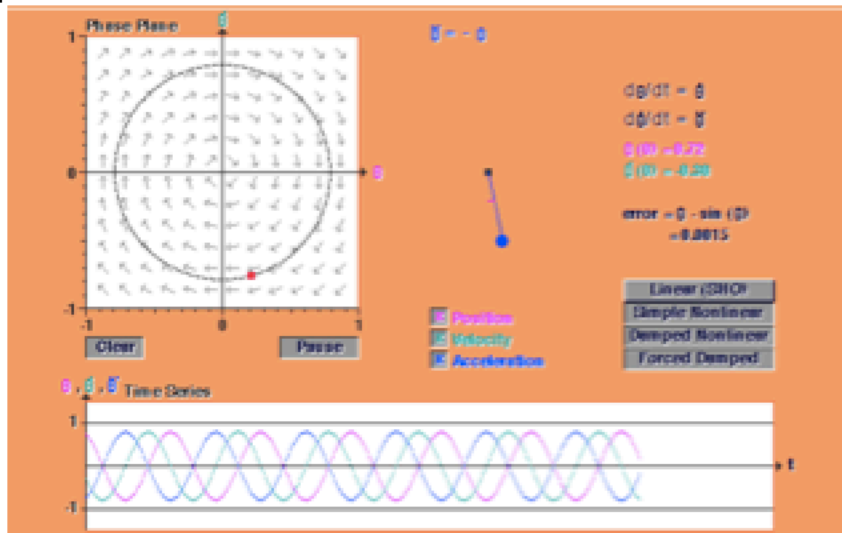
Phase Plane

$\dot{\theta}$

1

0

-1

-1

0

1

$\theta$

$\ddot{\theta} = -\theta$

$d\theta/dt = \dot{\theta}$

$d\dot{\theta}/dt = \ddot{\theta}$

$\theta(t) = 0.22$

$\dot{\theta}(t) = -0.38$

error = $\theta$ - sin ($\theta$)
= 0.0015

Clear

Pause

Position

Velocity

Acceleration

Linear (SHO)

Simple Nonlinear

Damped Nonlinear

Forced Damped

$\theta$, $\dot{\theta}$, $\ddot{\theta}$ Time Series

1

-1

t